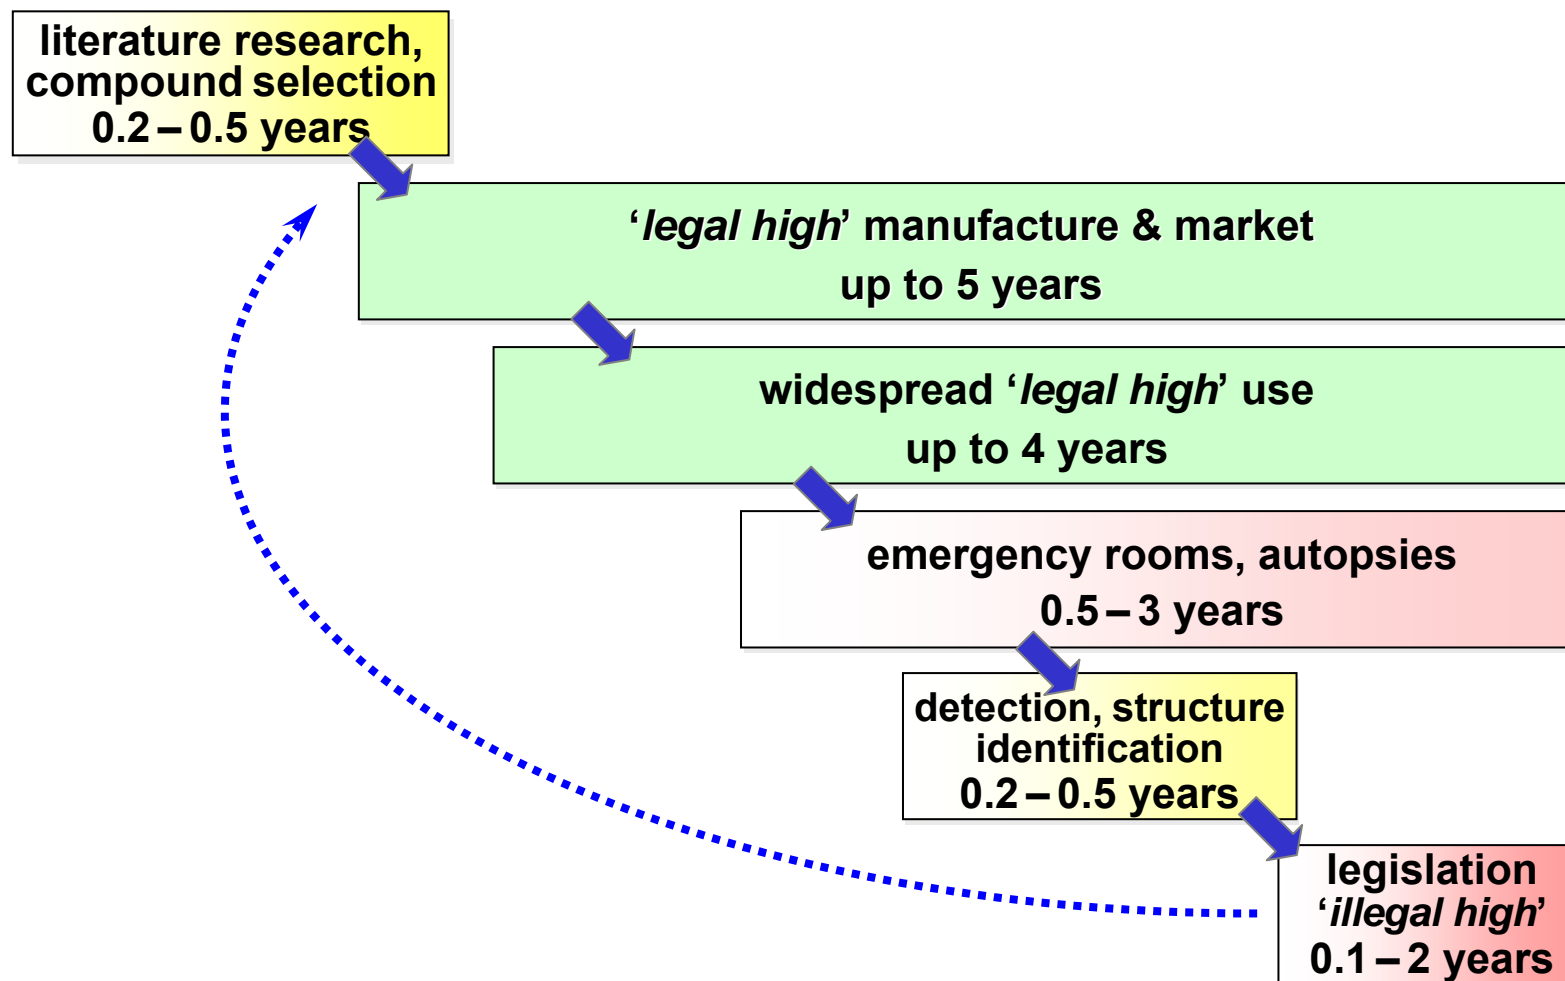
literature research, compound selection
0.2 – 0.5 years

'legal high' manufacture & market
up to 5 years

widespread 'legal high' use
up to 4 years

emergency rooms, autopsies
0.5 – 3 years

detection, structure identification
0.2 – 0.5 years

legislation
'illegal high'
0.1 – 2 years